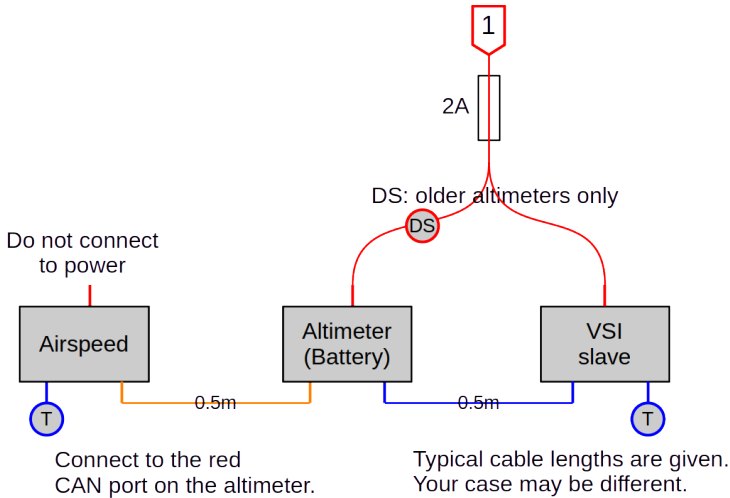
1

2A

DS: older altimeters only

DS

Do not connect to power

Airspeed

Altimeter (Battery)

VSI slave

T

0.5m

0.5m

T

Connect to the red CAN port on the altimeter.

Typical cable lengths are given. Your case may be different.